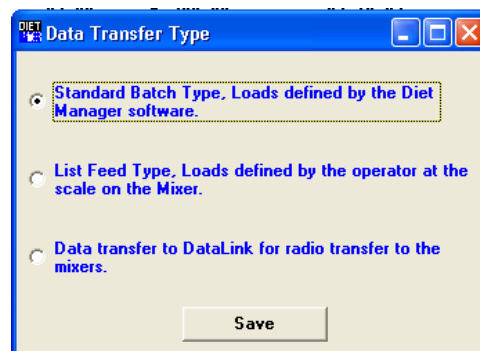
DIET Data Transfer Type

Standard Batch Type, Loads defined by the Diet Manager software.

List Feed Type, Loads defined by the operator at the scale on the Mixer.

Data transfer to DataLink for radio transfer to the mixers.

Save